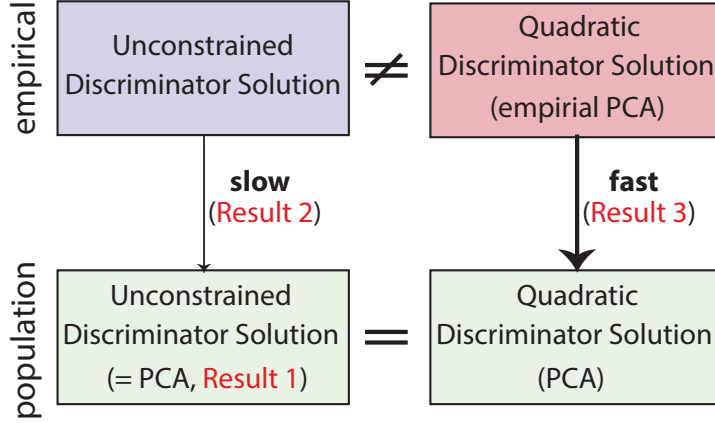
empirical

Unconstrained Discriminator Solution

$\neq$

Quadratic Discriminator Solution (empirial PCA)

slow (Result 2)

fast (Result 3)

population

Unconstrained Discriminator Solution (= PCA, Result 1)

$=$

Quadratic Discriminator Solution (PCA)